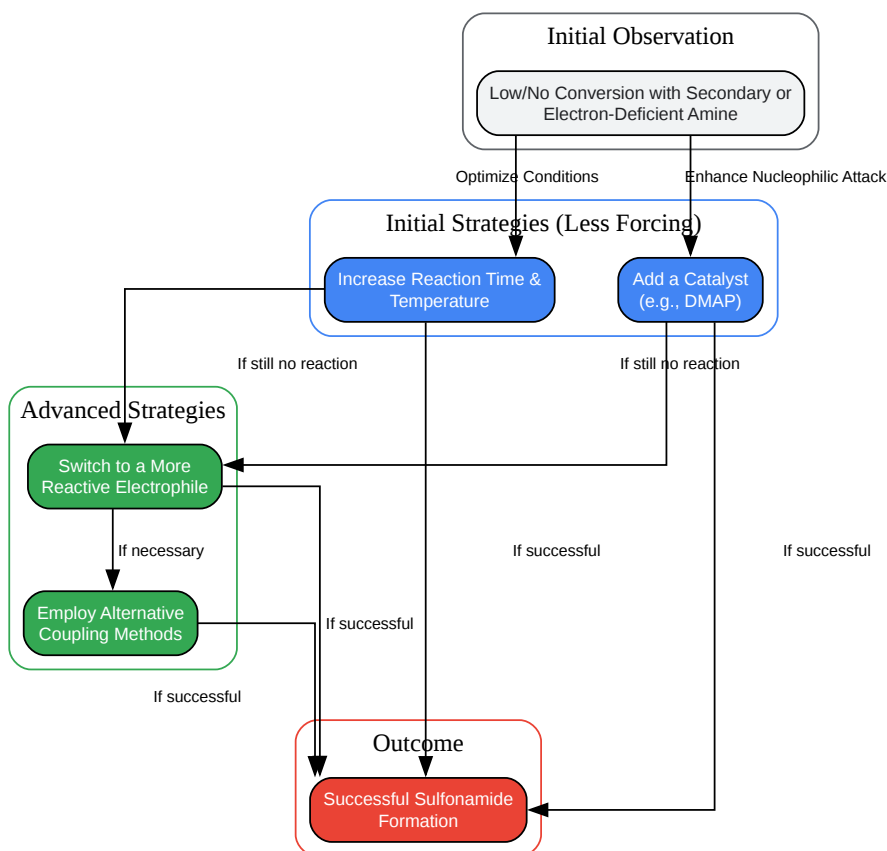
Initial Observation

Low/No Conversion with Secondary or Electron-Deficient Amine

Optimize Conditions

Enhance Nucleophilic Attack

Initial Strategies (Less Forcing)

Increase Reaction Time & Temperature

Add a Catalyst (e.g., DMAP)

If still no reaction

If still no reaction

Advanced Strategies

Switch to a More Reactive Electrophile

If necessary

Employ Alternative Coupling Methods

If successful

If successful

If successful

If successful

Outcome

Successful Sulfonamide Formation